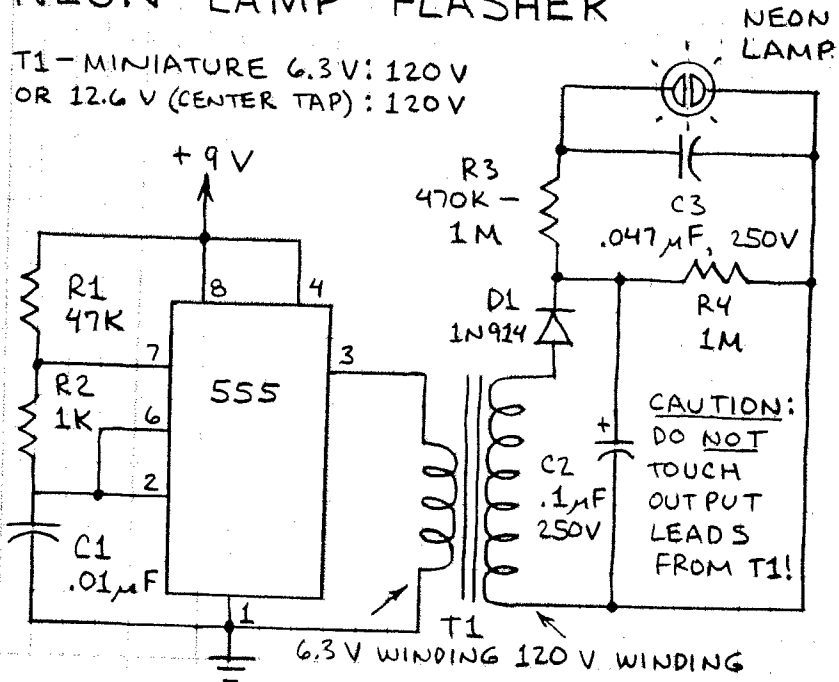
NEON LAMP FLASHER

T1 – MINIATURE 6.3 V : 120 V OR 12.6 V (CENTER TAP) : 120 V

NEON LAMP

+ 9 V

R3 470K – 1M

C3 .047 $\mu$F, 250V

R1 47K

8

4

D1 1N914

R4 1M

7

555

3

R2 1K

6

2

C2 .1 $\mu$F 250V

CAUTION: DO NOT TOUCH OUTPUT LEADS FROM T1!

C1 .01 $\mu$F

1

T1

6.3 V WINDING 120 V WINDING